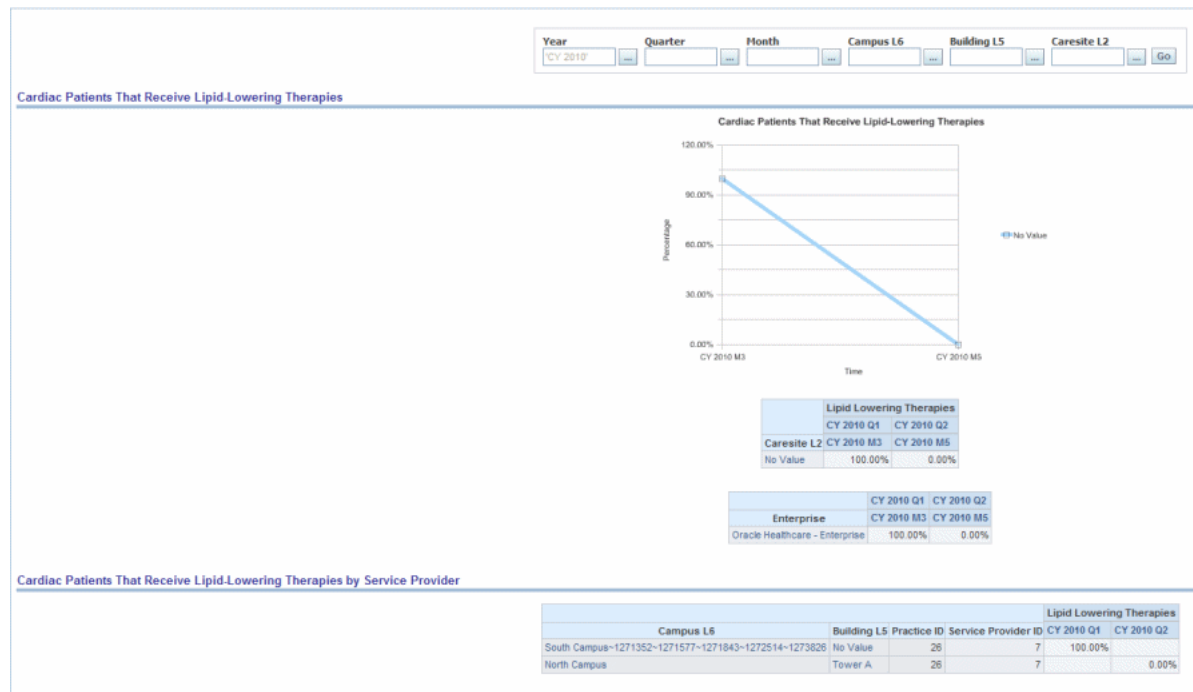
Year
'CY 2010'
...
Quarter
...
Month
...
Campus L6
...
Building L5
...
Caresite L2
...
Go

Cardiac Patients That Receive Lipid-Lowering Therapies

Cardiac Patients That Receive Lipid-Lowering Therapies

120.00%
90.00%
60.00%
30.00%
0.00%
Percentage
CY 2010 M3
CY 2010 M5
Time
No Value

| | Lipid Lowering Therapies | |
|---|---|---|
| | CY 2010 Q1 | CY 2010 Q2 |
| Caresite L2 | CY 2010 M3 | CY 2010 M5 |
| No Value | 100.00% | 0.00% |

| | CY 2010 Q1 | CY 2010 Q2 |
|---|---|---|
| Enterprise | CY 2010 M3 | CY 2010 M5 |
| Oracle Healthcare - Enterprise | 100.00% | 0.00% |

Cardiac Patients That Receive Lipid-Lowering Therapies by Service Provider

| | | | | Lipid Lowering Therapies | |
|---|---|---|---|---|---|
| Campus L6 | Building L5 | Practice ID | Service Provider ID | CY 2010 Q1 | CY 2010 Q2 |
| South Campus~1271352~1271577~1271843~1272514~1273826 | No Value | 26 | 7 | 100.00% | |
| North Campus | Tower A | 26 | 7 | | 0.00% |